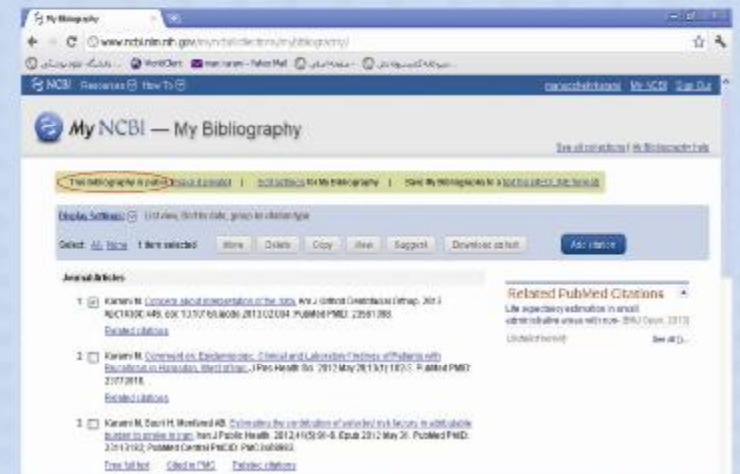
My Bibliography

www.ncbi.nlm.nih.gov/myncbi/collections/mybibliography/

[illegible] WorldCat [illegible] - Yahoo! Mail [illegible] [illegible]

NCBI Resources How To

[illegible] My NCBI Sign Out

My NCBI — My Bibliography

See all collections | My Bibliography help

This bibliography is public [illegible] | Edit settings for My Bibliography | Save My Bibliography to a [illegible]

Display Settings: List view, Sort by date, group by citation type

Select: All, None 1 item selected More Delete Copy View Suggest Download as text Add citation

Journal Articles

1. Karami M. Concerns about interpretation of the data. Am J Orthod Dentofacial Orthop. 2013 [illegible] Published PMID: 23561398.

Related citations

2. Karami M. Comment on: Epidemiologic, Clinical and Laboratory Findings of Patients with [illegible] J Res Health Sci. 2012 May 28;12(1):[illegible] Published PMID: 22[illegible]

Related citations

3. Karami M, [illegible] Estimating the contribution of selected risk factors in attributable burden to stroke in Iran. Iran J Public Health. 2012;41(5):91-6. Epub 2012 May 31. Published PMID: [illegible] PubMed Central PMCID: PMC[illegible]

Free full text Cited in PMC Related citations

Related PubMed Citations

Life expectancy estimation in small administrative areas with non- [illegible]

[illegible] See all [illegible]